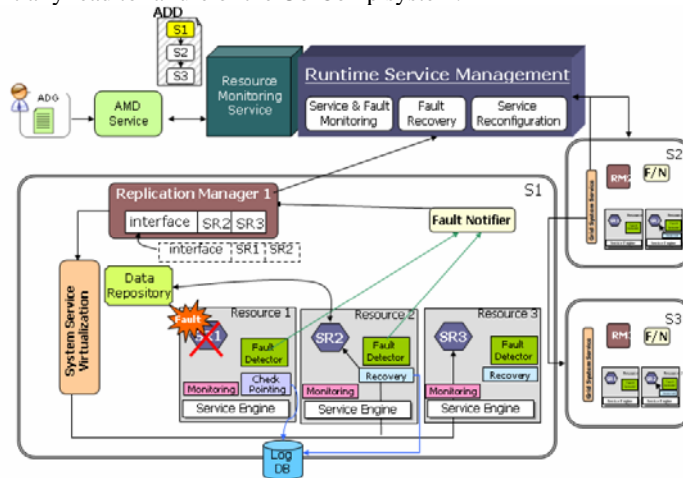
ADD
S1
S2
S3
ADG
AMD Service
Resource Monitoring Service
Runtime Service Management
Service & Fault Monitoring
Fault Recovery
Service Reconfiguration
S2
RM2
F/N
Grid System Service
S1
Replication Manager 1
interface SR2 SR3
interface SR1 SR2
Fault Notifier
System Service Virtualization
Data Repository
Resource 1
Fault
SR1
Fault Detector
Monitoring
Check Pointing
Service Engine
Resource 2
SR2
Fault Detector
Recovery
Monitoring
Service Engine
Resource 3
SR3
Fault Detector
Recovery
Monitoring
Service Engine
Log DB
S3
RM3
F/N
Grid System Service